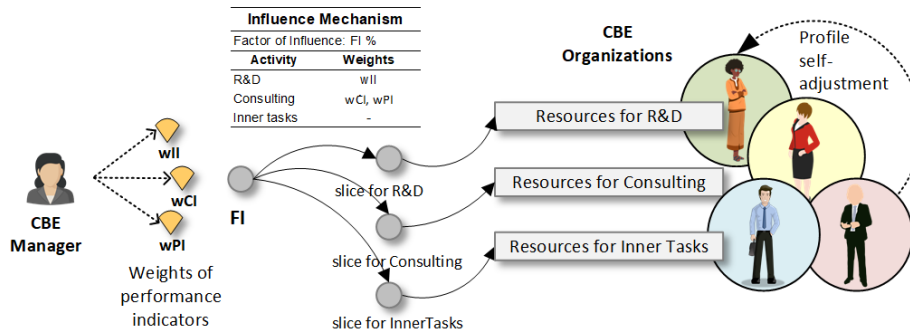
| Influence Mechanism | |
|---|---|
| Factor of Influence: FI % | |
| Activity | Weights |
| R&D | wII |
| Consulting | wCI, wPI |
| Inner tasks | - |

CBE Manager

wII

wCI

wPI

Weights of performance indicators

FI

slice for R&D

slice for Consulting

slice for InnerTasks

Resources for R&D

Resources for Consulting

Resources for Inner Tasks

CBE Organizations

Profile self-adjustment